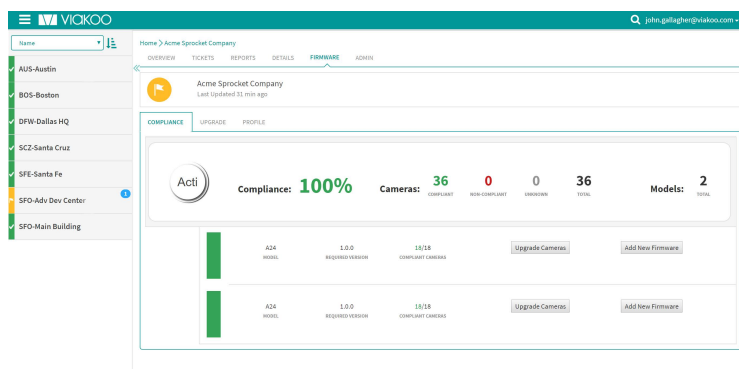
VIAKOO

john.gallagher@viakoo.com

Name

AUS-Austin
BOS-Boston
DFW-Dallas HQ
SCZ-Santa Cruz
SFE-Santa Fe
SFO-Adv Dev Center 1
SFO-Main Building

Home > Acme Sprocket Company

OVERVIEW TICKETS REPORTS DETAILS FIRMWARE ADMIN

Acme Sprocket Company
Last Updated 31 min ago

COMPLIANCE UPGRADE PROFILE

Acti

Compliance: 100%

Cameras: 36 COMPLIANT 0 NON-COMPLIANT 0 UNKNOWN 36 TOTAL

Models: 2 TOTAL

| A24 MODEL | 1.0.0 REQUIRED VERSION | 18/18 COMPLIANT CAMERAS | Upgrade Cameras | Add New Firmware |
|---|---|---|---|---|
| A24 MODEL | 1.0.0 REQUIRED VERSION | 18/18 COMPLIANT CAMERAS | Upgrade Cameras | Add New Firmware |